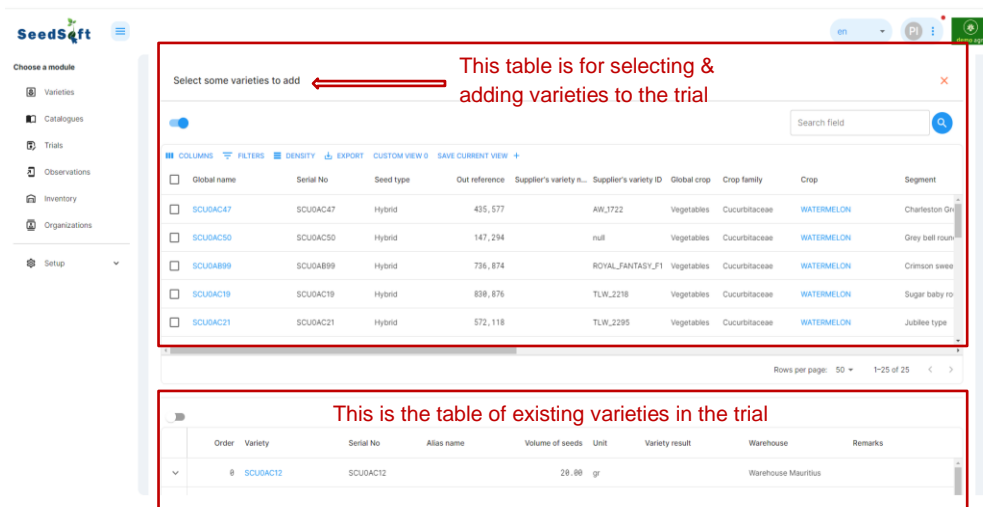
SeedSoft

en PI demo.app

Choose a module
Varieties
Catalogues
Trials
Observations
Inventory
Organizations
Setup

Select some varieties to add

This table is for selecting & adding varieties to the trial

×

Search field

COLUMNS FILTERS DENSITY EXPORT CUSTOM VIEW 0 SAVE CURRENT VIEW +

| Global name | Serial No | Seed type | Out reference | Supplier's variety n... | Supplier's variety ID | Global crop | Crop family | Crop | Segment |
|---|---|---|---|---|---|---|---|---|---|
| SCU0AC47 | SCU0AC47 | Hybrid | 435,577 | | AW_1722 | Vegetables | Cucurbitaceae | WATERMELON | Charleston Gr |
| SCU0AC50 | SCU0AC50 | Hybrid | 147,294 | | null | Vegetables | Cucurbitaceae | WATERMELON | Grey bell roun |
| SCU0AB99 | SCU0AB99 | Hybrid | 736,874 | | ROYAL_FANTASY_F1 | Vegetables | Cucurbitaceae | WATERMELON | Crimson swee |
| SCU0AC19 | SCU0AC19 | Hybrid | 830,876 | | TLW_2218 | Vegetables | Cucurbitaceae | WATERMELON | Sugar baby ro |
| SCU0AC21 | SCU0AC21 | Hybrid | 572,118 | | TLW_2295 | Vegetables | Cucurbitaceae | WATERMELON | Jubilee type |

Rows per page: 50 1–25 of 25

This is the table of existing varieties in the trial

| Order | Variety | Serial No | Alias name | Volume of seeds | Unit | Variety result | Warehouse | Remarks |
|---|---|---|---|---|---|---|---|---|
| 0 | SCU0AC12 | SCU0AC12 | | 20.00 | gr | | Warehouse Mauritius | |